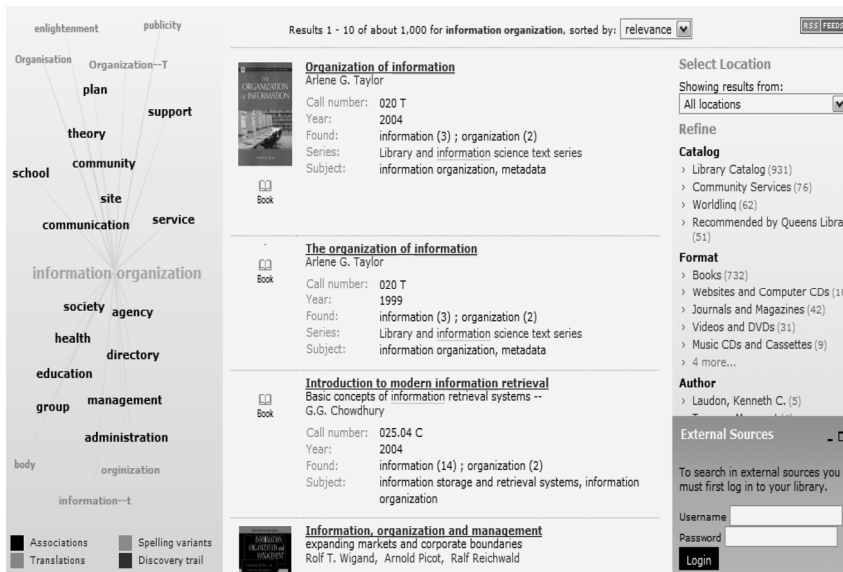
enlightenment publicity
Organisation Organization--T
plan
support
theory
community
school
site
communication service
information organization
society agency
health
directory
education
group management
administration
body orginization
information--t

Associations
Spelling variants
Translations
Discovery trail

Results 1 - 10 of about 1,000 for information organization, sorted by: relevance

RSS FEEDS

Organization of information
Arlene G. Taylor
Call number: 020 T
Year: 2004
Found: information (3) ; organization (2)
Series: Library and information science text series
Subject: information organization, metadata
Book

The organization of information
Arlene G. Taylor
Call number: 020 T
Year: 1999
Found: information (3) ; organization (2)
Series: Library and information science text series
Subject: information organization, metadata
Book

Introduction to modern information retrieval
Basic concepts of information retrieval systems --
G.G. Chowdhury
Call number: 025.04 C
Year: 2004
Found: information (14) ; organization (2)
Subject: information storage and retrieval systems, information organization
Book

Information, organization and management
expanding markets and corporate boundaries
Rolf T. Wigand, Arnold Picot, Ralf Reichwald

Select Location
Showing results from:
All locations
Refine
Catalog
› Library Catalog (931)
› Community Services (76)
› Worldling (62)
› Recommended by Queens Libra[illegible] (51)
Format
› Books (732)
› Websites and Computer CDs (1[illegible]
› Journals and Magazines (42)
› Videos and DVDs (31)
› Music CDs and Cassettes (9)
› 4 more...
Author
› Laudon, Kenneth C. (5)
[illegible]
External Sources
To search in external sources you must first log in to your library.
Username
Password
Login